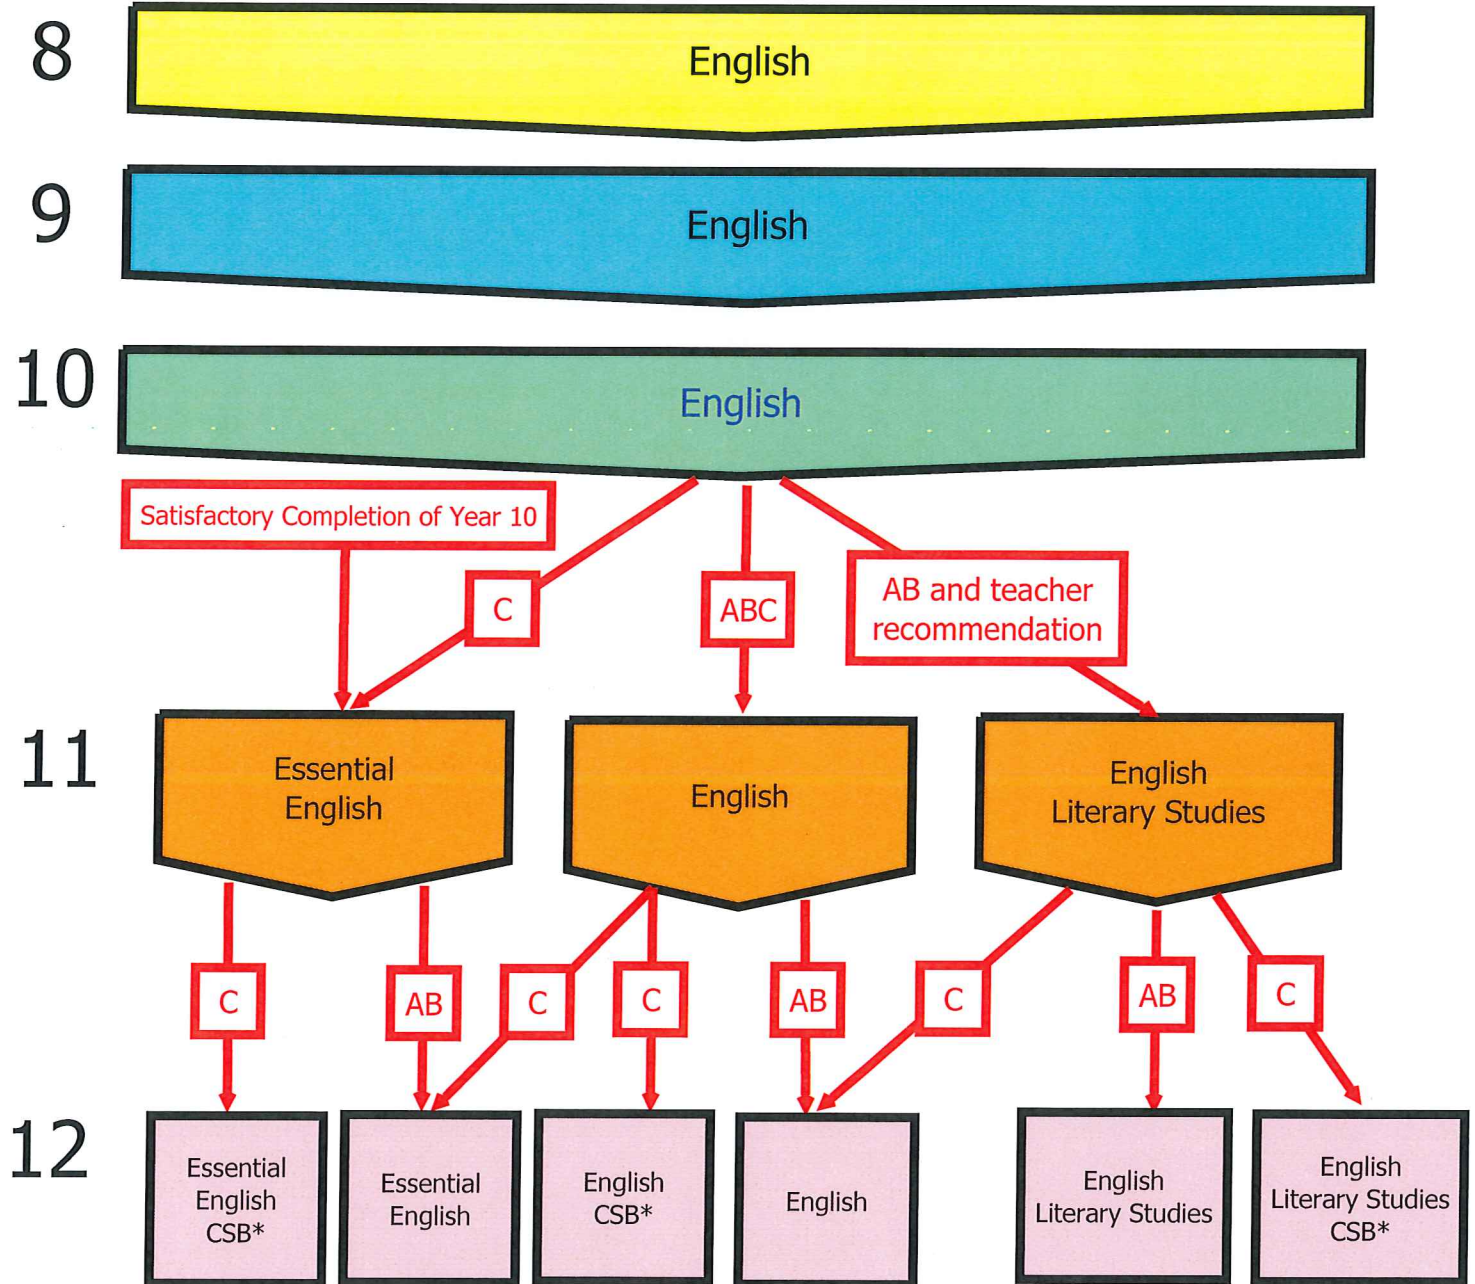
8

English

9

English

10

English

Satisfactory Completion of Year 10

C

ABC

AB and teacher recommendation

11

Essential English

English

English Literary Studies

C

AB

C

C

AB

C

AB

C

12

Essential English CSB*

Essential English

English CSB*

English

English Literary Studies

English Literary Studies CSB*